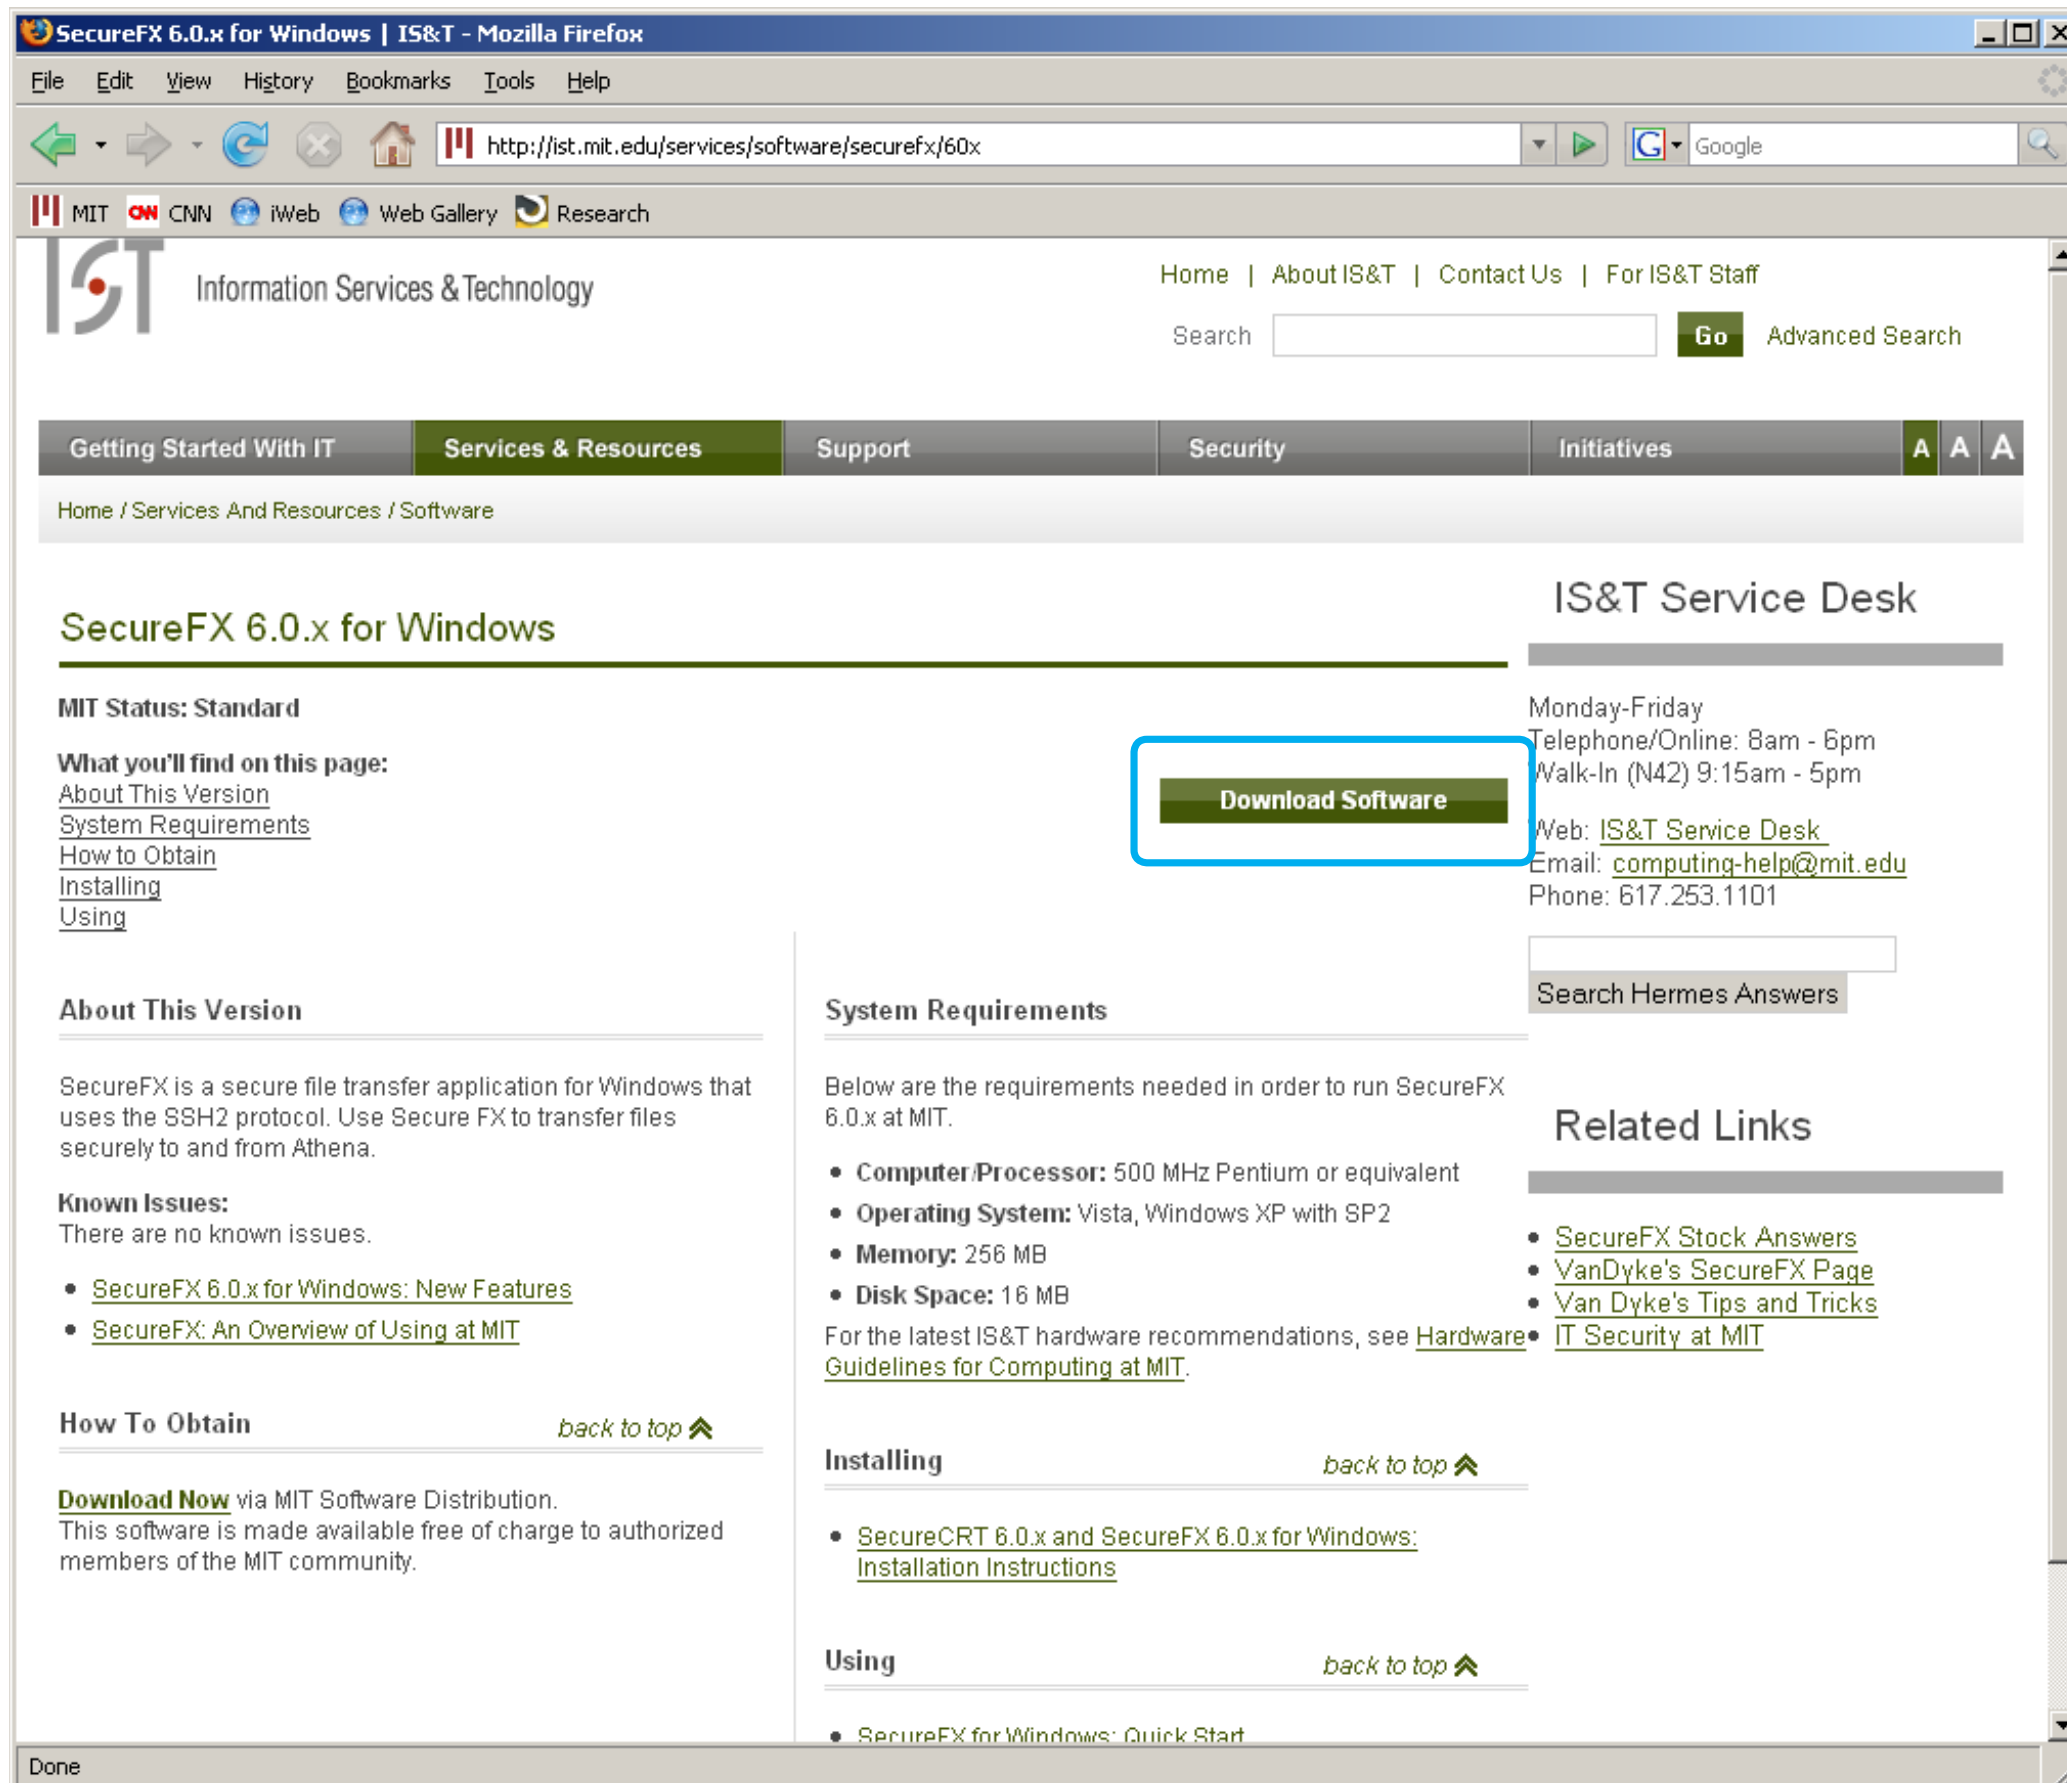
SecureFX 6.0.x for Windows | IS&T - Mozilla Firefox

File Edit View History Bookmarks Tools Help

http://ist.mit.edu/services/software/securefx/60x

Google

MIT CNN iWeb Web Gallery Research

IST Information Services & Technology

Home | About IS&T | Contact Us | For IS&T Staff

Search Go Advanced Search

Getting Started With IT | Services & Resources | Support | Security | Initiatives | A A A

Home / Services And Resources / Software

SecureFX 6.0.x for Windows

MIT Status: Standard

What you'll find on this page:
About This Version
System Requirements
How to Obtain
Installing
Using

Download Software

About This Version

SecureFX is a secure file transfer application for Windows that uses the SSH2 protocol. Use Secure FX to transfer files securely to and from Athena.

Known Issues:
There are no known issues.

- SecureFX 6.0.x for Windows: New Features
- SecureFX: An Overview of Using at MIT

How To Obtain back to top

Download Now via MIT Software Distribution.
This software is made available free of charge to authorized members of the MIT community.

System Requirements

Below are the requirements needed in order to run SecureFX 6.0.x at MIT.

- Computer/Processor: 500 MHz Pentium or equivalent
- Operating System: Vista, Windows XP with SP2
- Memory: 256 MB
- Disk Space: 16 MB

For the latest IS&T hardware recommendations, see Hardware Guidelines for Computing at MIT.

Installing back to top

- SecureCRT 6.0.x and SecureFX 6.0.x for Windows: Installation Instructions

Using back to top

- SecureFX for Windows: Quick Start

IS&T Service Desk

Monday-Friday
Telephone/Online: 8am - 6pm
Walk-In (N42) 9:15am - 5pm

Web: IS&T Service Desk
Email: computing-help@mit.edu
Phone: 617.253.1101

Search Hermes Answers

Related Links

- SecureFX Stock Answers
- VanDyke's SecureFX Page
- Van Dyke's Tips and Tricks
- IT Security at MIT

Done